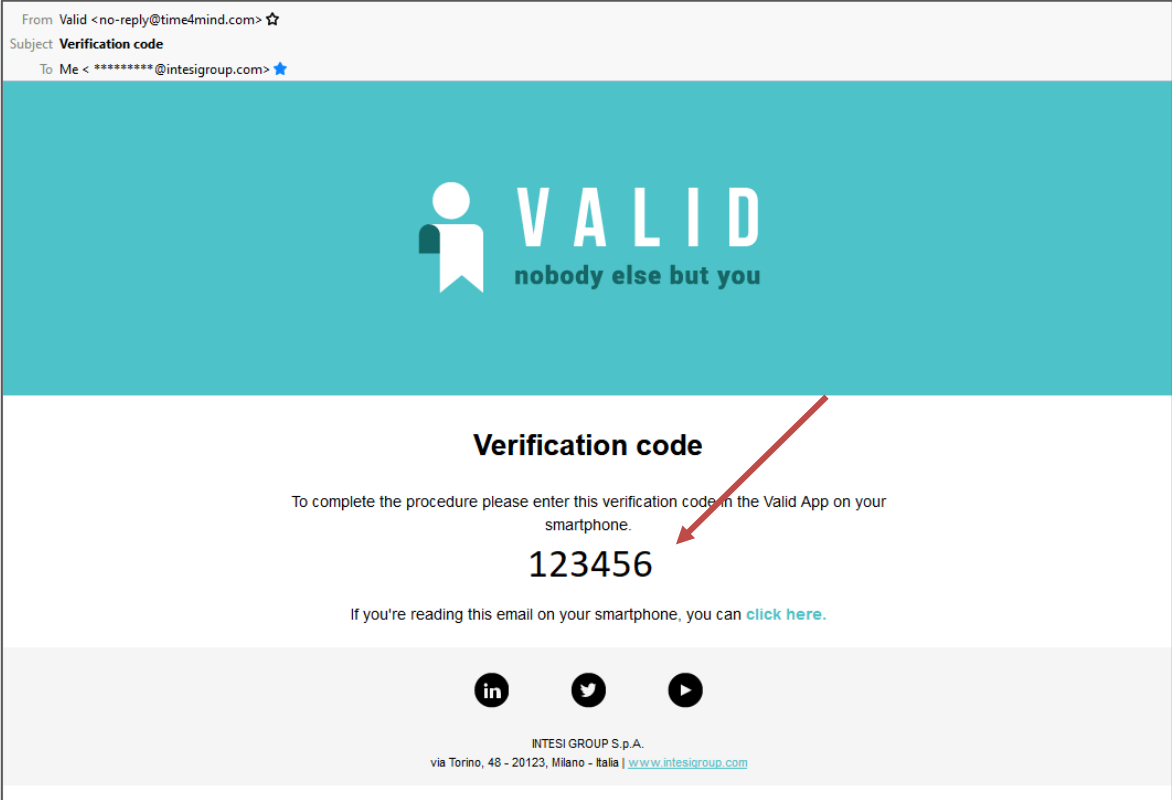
From Valid <no-reply@time4mind.com>
Subject **Verification code**
To Me < *********@intesigroup.com>

VALID
nobody else but you

Verification code

To complete the procedure please enter this verification code in the Valid App on your smartphone.

123456

If you're reading this email on your smartphone, you can click here.

in

INTESI GROUP S.p.A.
via Torino, 48 - 20123, Milano - Italia | www.intesigroup.com